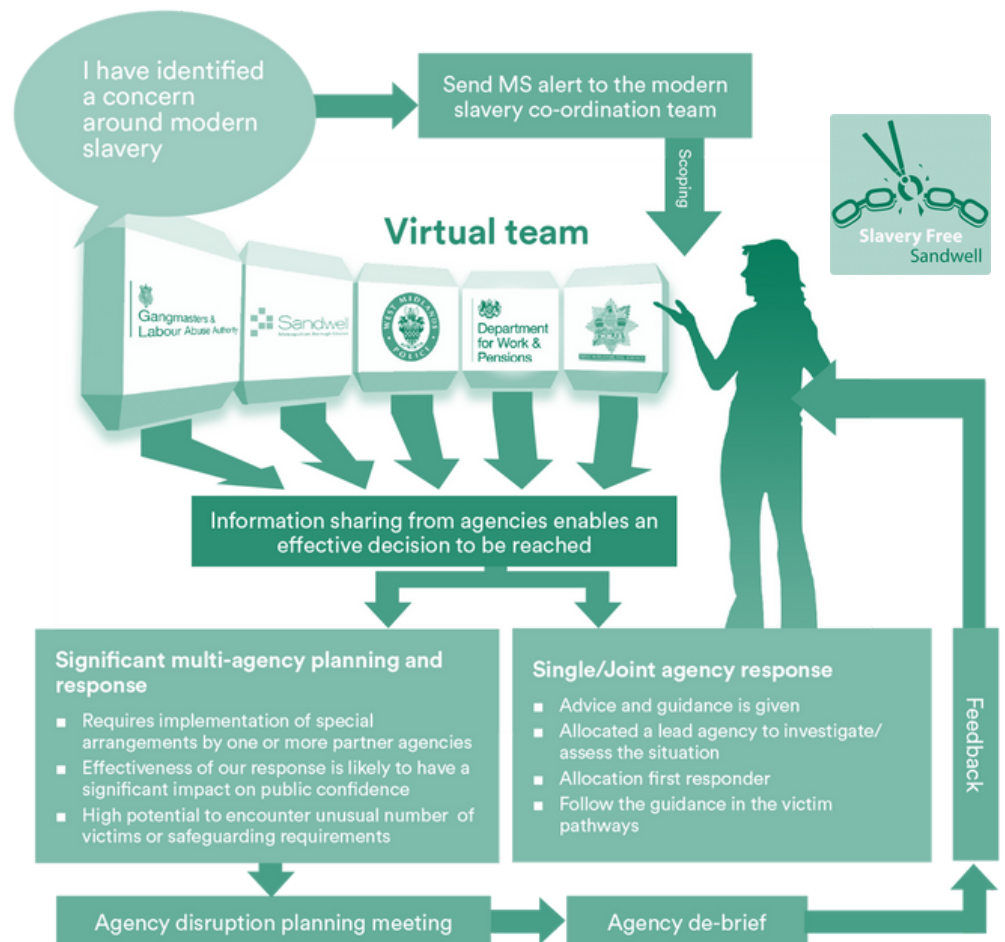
I have identified a concern around modern slavery

Send MS alert to the modern slavery co-ordination team

Scoping

Slavery Free Sandwell

Virtual team

Gangmasters & Labour Abuse Authority

Sandwell

WEST MIDLANDS POLICE

Department for Work & Pensions

Information sharing from agencies enables an effective decision to be reached

Significant multi-agency planning and response

- Requires implementation of special arrangements by one or more partner agencies
- Effectiveness of our response is likely to have a significant impact on public confidence
- High potential to encounter unusual number of victims or safeguarding requirements

Single/Joint agency response

- Advice and guidance is given
- Allocated a lead agency to investigate/ assess the situation
- Allocation first responder
- Follow the guidance in the victim pathways

Feedback

Agency disruption planning meeting

Agency de-brief